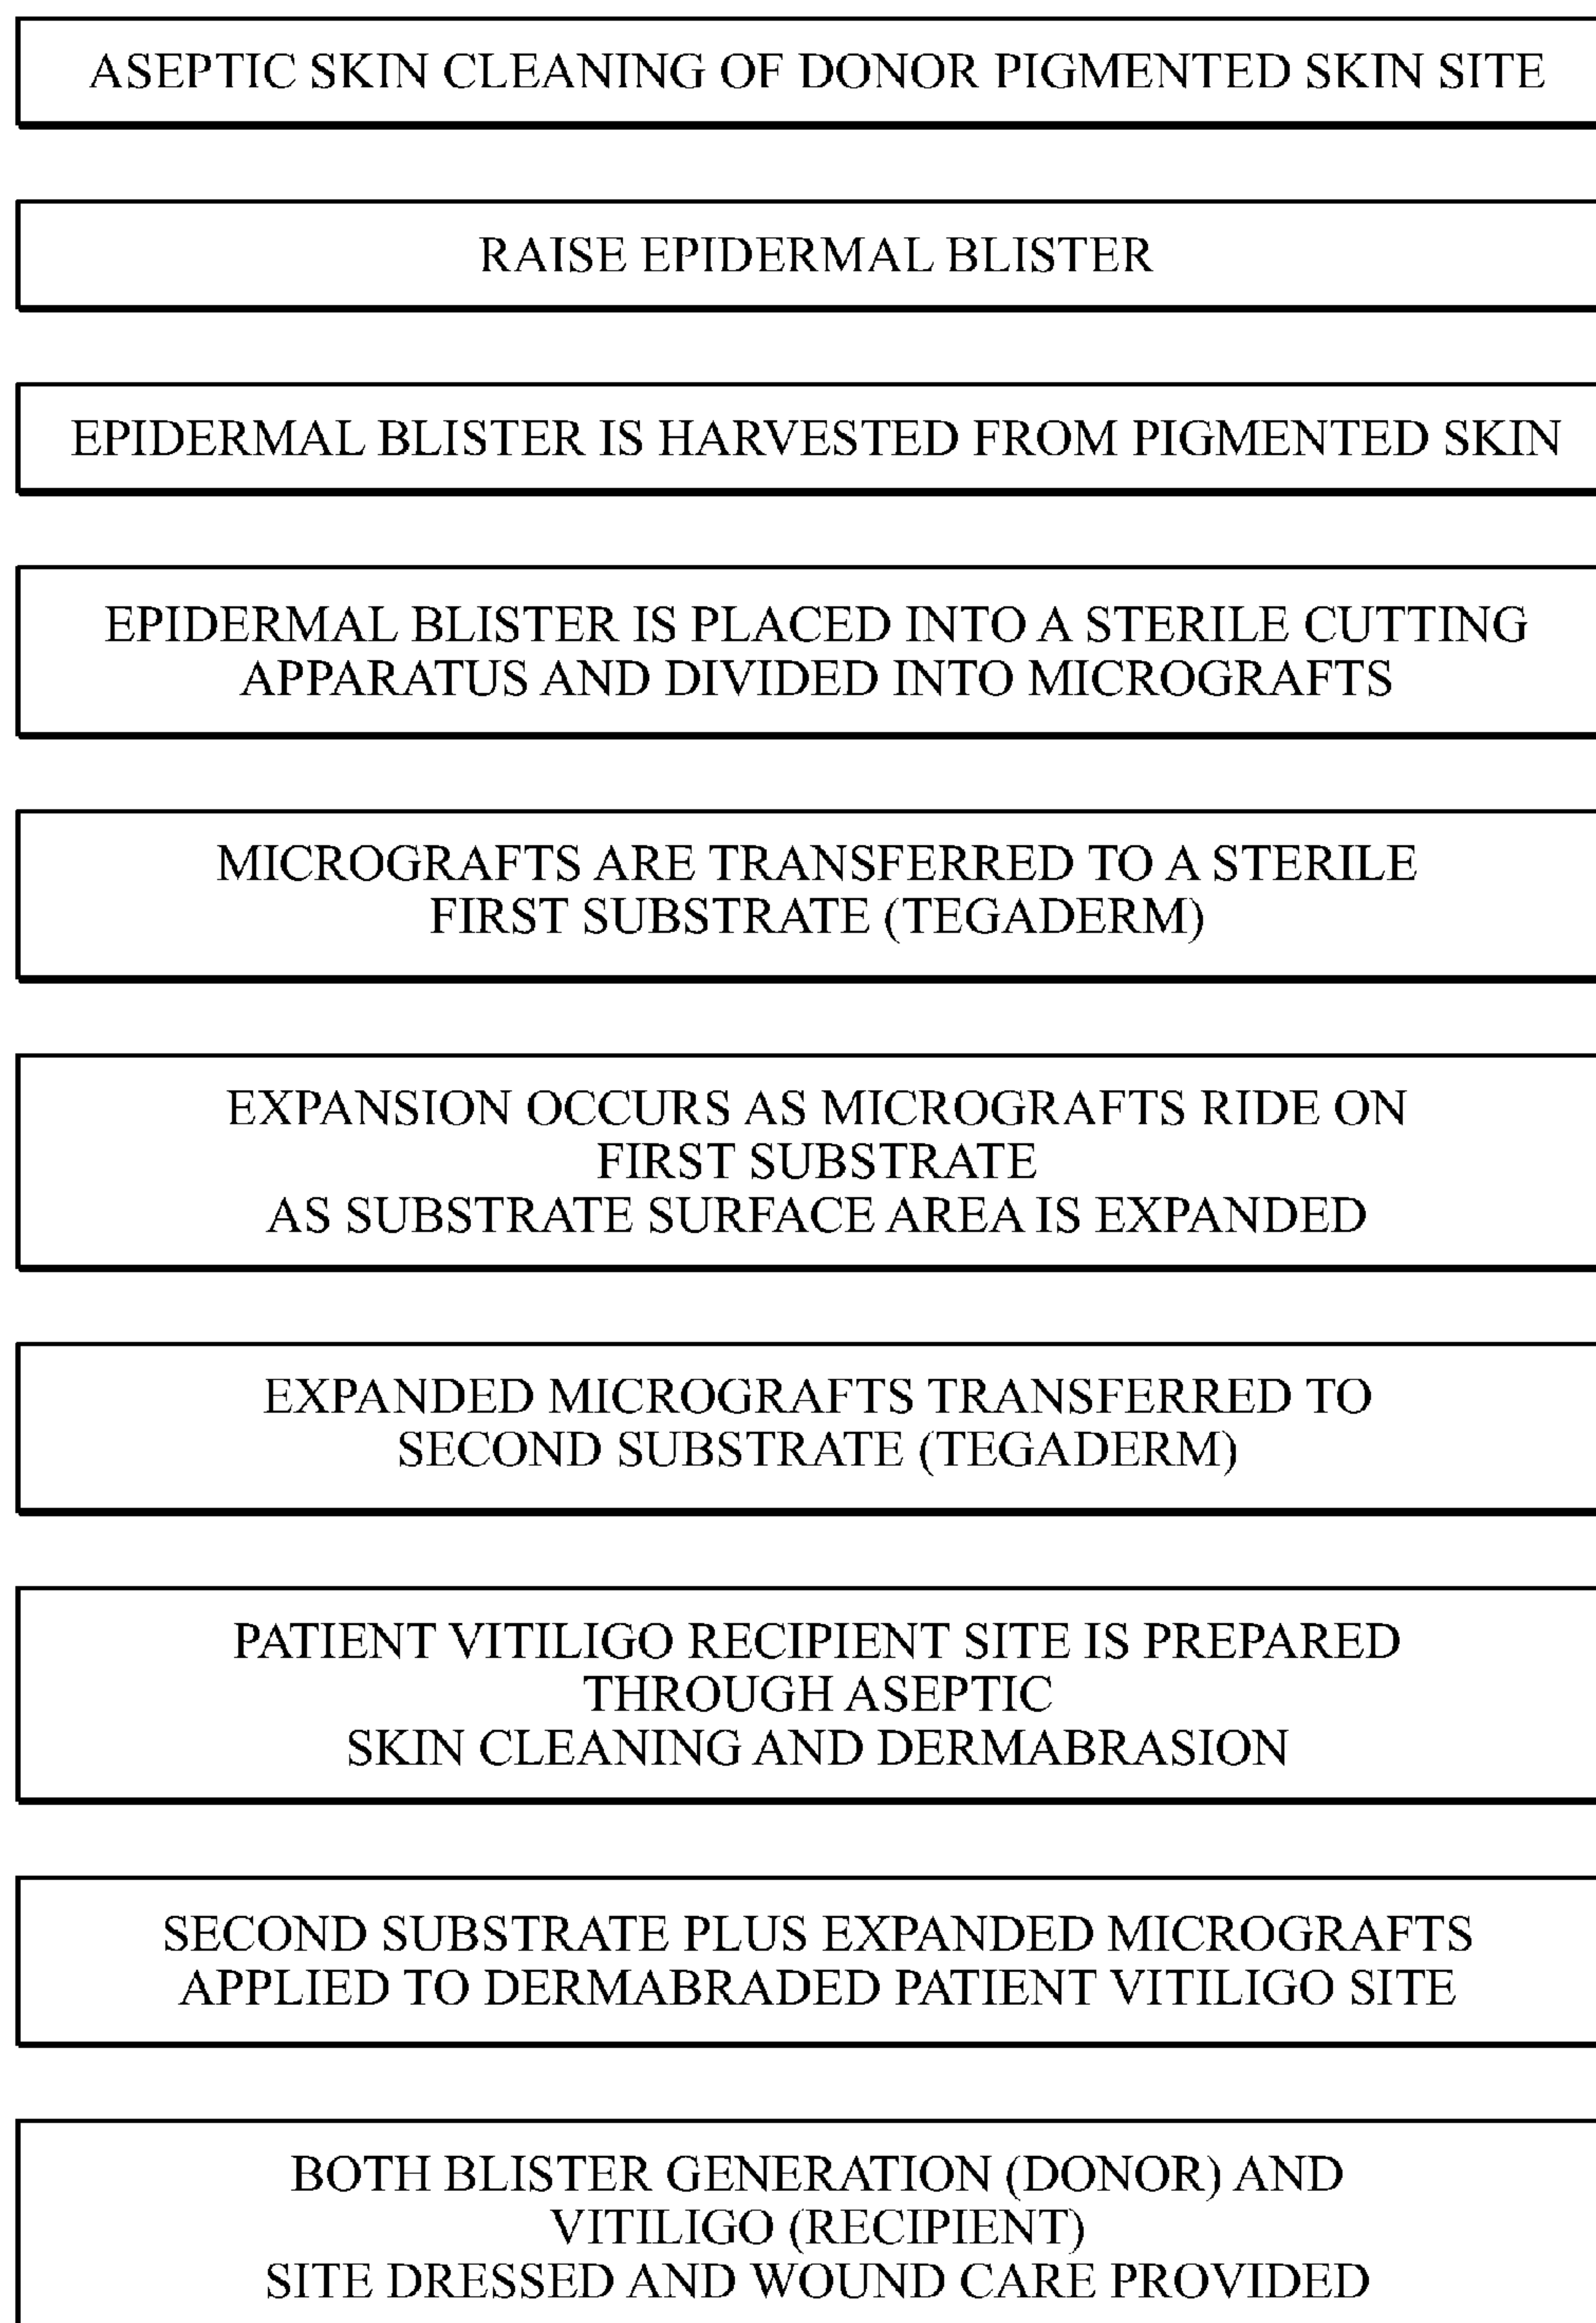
ASEPTIC SKIN CLEANING OF DONOR PIGMENTED SKIN SITE

RAISE EPIDERMAL BLISTER

EPIDERMAL BLISTER IS HARVESTED FROM PIGMENTED SKIN

EPIDERMAL BLISTER IS PLACED INTO A STERILE CUTTING APPARATUS AND DIVIDED INTO MICROGRAFTS

MICROGRAFTS ARE TRANSFERRED TO A STERILE FIRST SUBSTRATE (TEGADERM)

EXPANSION OCCURS AS MICROGRAFTS RIDE ON FIRST SUBSTRATE AS SUBSTRATE SURFACE AREA IS EXPANDED

EXPANDED MICROGRAFTS TRANSFERRED TO SECOND SUBSTRATE (TEGADERM)

PATIENT VITILIGO RECIPIENT SITE IS PREPARED THROUGH ASEPTIC SKIN CLEANING AND DERMABRASION

SECOND SUBSTRATE PLUS EXPANDED MICROGRAFTS APPLIED TO DERMABRADED PATIENT VITILIGO SITE

BOTH BLISTER GENERATION (DONOR) AND VITILIGO (RECIPIENT) SITE DRESSED AND WOUND CARE PROVIDED